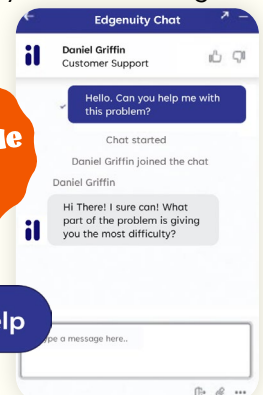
Edgenuity Chat

il Daniel Griffin
Customer Support

Hello. Can you help me with this problem?

Chat started

Daniel Griffin joined the chat

Daniel Griffin

Hi There! I sure can! What part of the problem is giving you the most difficulty?

le

lp

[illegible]pe a message here..